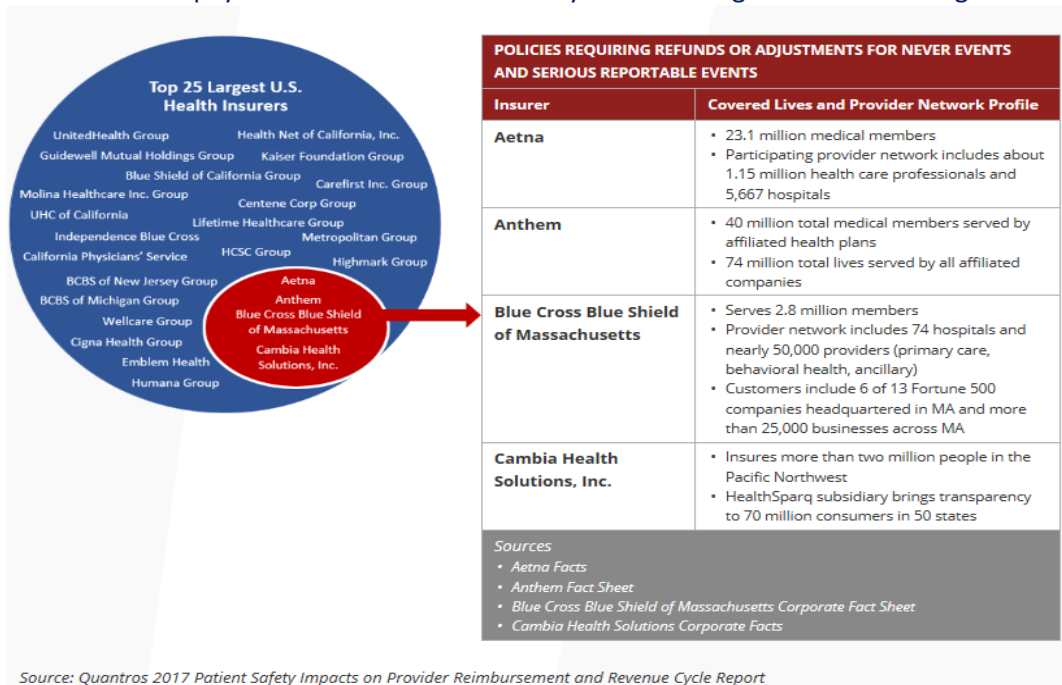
Top 25 Largest U.S. Health Insurers

UnitedHealth Group
Health Net of California, Inc.
Guidewell Mutual Holdings Group
Kaiser Foundation Group
Blue Shield of California Group
Carefirst Inc. Group
Molina Healthcare Inc. Group
Centene Corp Group
UHC of California
Lifetime Healthcare Group
Independence Blue Cross
Metropolitan Group
California Physicians' Service
HCSC Group
Highmark Group
BCBS of New Jersey Group
BCBS of Michigan Group
Wellcare Group
Cigna Health Group
Emblem Health
Humana Group

Aetna
Anthem
Blue Cross Blue Shield of Massachusetts
Cambia Health Solutions, Inc.

POLICIES REQUIRING REFUNDS OR ADJUSTMENTS FOR NEVER EVENTS AND SERIOUS REPORTABLE EVENTS

| Insurer | Covered Lives and Provider Network Profile |
|---|---|
| Aetna | • 23.1 million medical members • Participating provider network includes about 1.15 million health care professionals and 5,667 hospitals |
| Anthem | • 40 million total medical members served by affiliated health plans • 74 million total lives served by all affiliated companies |
| Blue Cross Blue Shield of Massachusetts | • Serves 2.8 million members • Provider network includes 74 hospitals and nearly 50,000 providers (primary care, behavioral health, ancillary) • Customers include 6 of 13 Fortune 500 companies headquartered in MA and more than 25,000 businesses across MA |
| Cambia Health Solutions, Inc. | • Insures more than two million people in the Pacific Northwest • HealthSparq subsidiary brings transparency to 70 million consumers in 50 states |

Sources
• Aetna Facts
• Anthem Fact Sheet
• Blue Cross Blue Shield of Massachusetts Corporate Fact Sheet
• Cambia Health Solutions Corporate Facts

Source: Quantros 2017 Patient Safety Impacts on Provider Reimbursement and Revenue Cycle Report